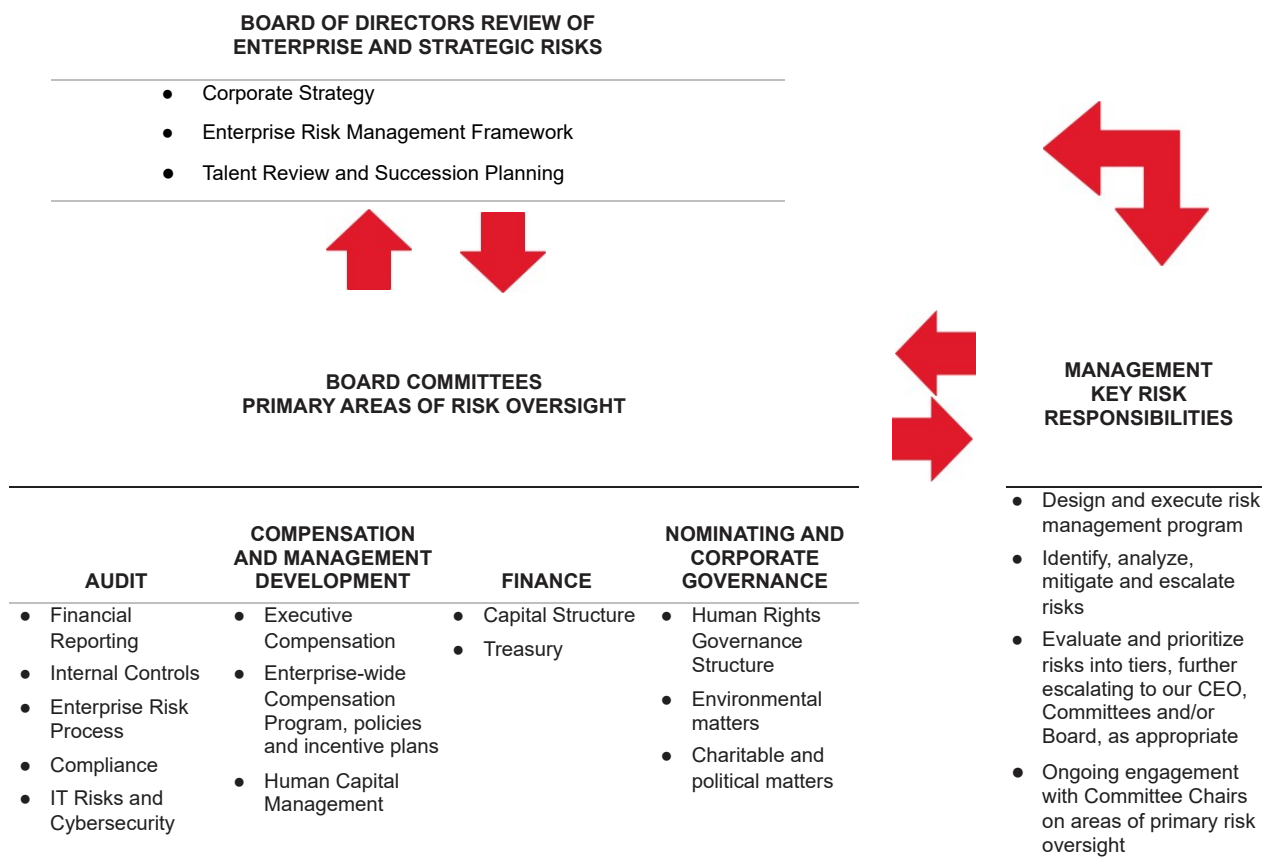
BOARD OF DIRECTORS REVIEW OF ENTERPRISE AND STRATEGIC RISKS

- Corporate Strategy
- Enterprise Risk Management Framework
- Talent Review and Succession Planning

BOARD COMMITTEES
PRIMARY AREAS OF RISK OVERSIGHT

AUDIT
- Financial Reporting
- Internal Controls
- Enterprise Risk Process
- Compliance
- IT Risks and Cybersecurity

COMPENSATION AND MANAGEMENT DEVELOPMENT
- Executive Compensation
- Enterprise-wide Compensation Program, policies and incentive plans
- Human Capital Management

FINANCE
- Capital Structure
- Treasury

NOMINATING AND CORPORATE GOVERNANCE
- Human Rights Governance Structure
- Environmental matters
- Charitable and political matters

MANAGEMENT
KEY RISK RESPONSIBILITIES
- Design and execute risk management program
- Identify, analyze, mitigate and escalate risks
- Evaluate and prioritize risks into tiers, further escalating to our CEO, Committees and/or Board, as appropriate
- Ongoing engagement with Committee Chairs on areas of primary risk oversight